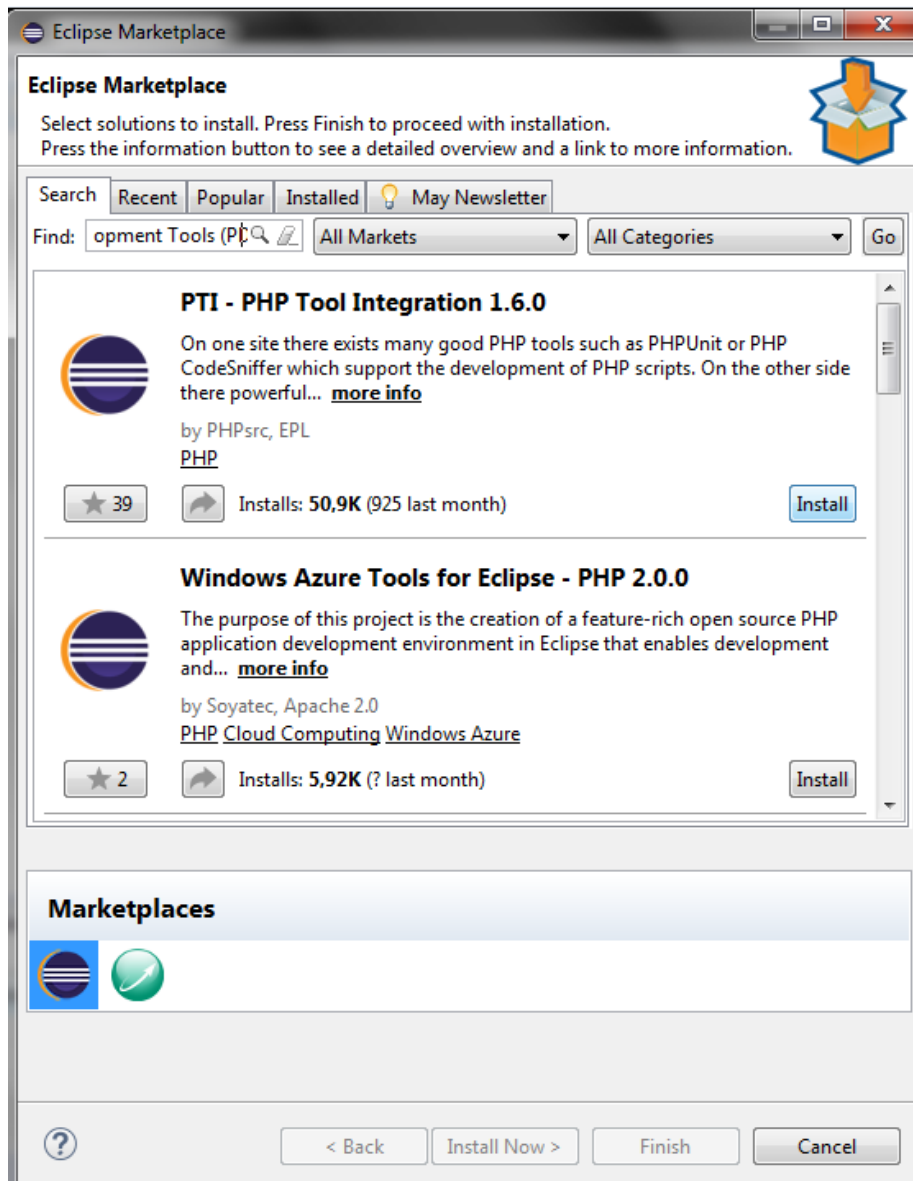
Eclipse Marketplace

Eclipse Marketplace

Select solutions to install. Press Finish to proceed with installation.
Press the information button to see a detailed overview and a link to more information.

Search | Recent | Popular | Installed | May Newsletter

Find: opment Tools (PD | All Markets | All Categories | Go

PTI - PHP Tool Integration 1.6.0

On one site there exists many good PHP tools such as PHPUnit or PHP CodeSniffer which support the development of PHP scripts. On the other side there powerful... more info

by PHPsrc, EPL

PHP

39

Installs: 50,9K (925 last month)

Install

Windows Azure Tools for Eclipse - PHP 2.0.0

The purpose of this project is the creation of a feature-rich open source PHP application development environment in Eclipse that enables development and... more info

by Soyatec, Apache 2.0

PHP Cloud Computing Windows Azure

2

Installs: 5,92K (? last month)

Install

Marketplaces

< Back | Install Now > | Finish | Cancel